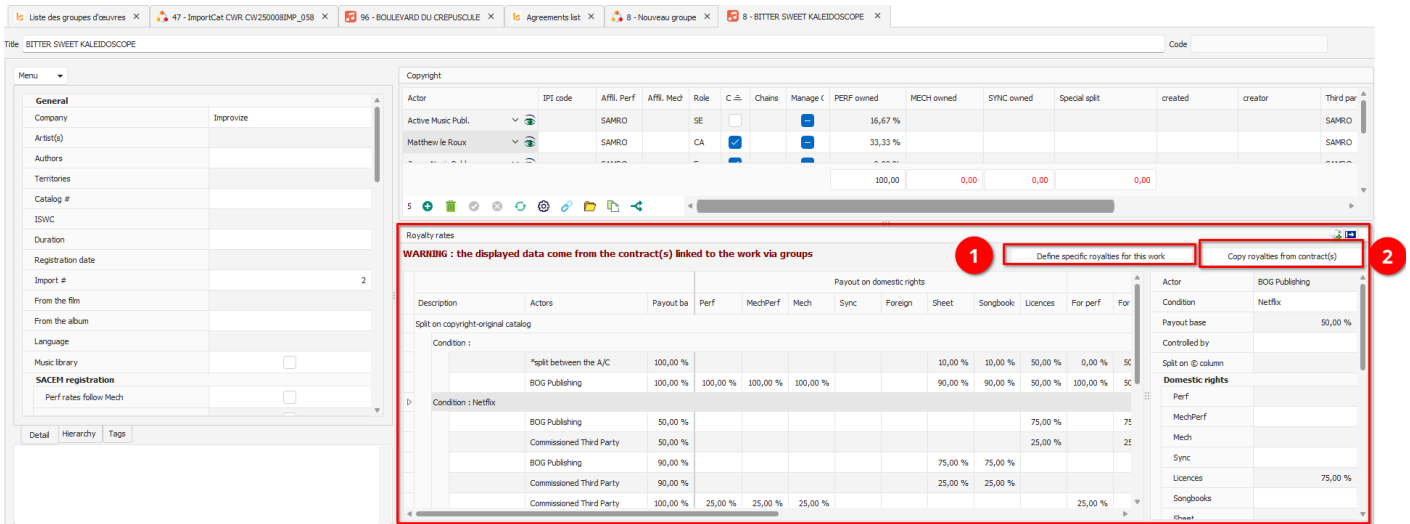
Liste des groupes d'oeuvres ✕ | 47 - ImportCat CWR CW250008IMP_058 ✕ | 96 - BOULEVARD DU CREPUSCULE ✕ | Agreements list ✕ | 8 - Nouveau groupe ✕ | 8 - BITTER SWEET KALEIDOSCOPE ✕

Title BITTER SWEET KALEIDOSCOPE
Code

Menu

General
Company | Improvize
Artist(s)
Authors
Territories
Catalog #
ISWC
Duration
Registration date
Import # | 2
From the film
From the album
Language
Music library
SACEM registration
Perf rates follow Mech

Detail | Hierarchy | Tags

Copyright

| Actor | IPI code | Affil. Perf | Affil. Mech | Role | C | Chains | Manage C | PERF owned | MECH owned | SYNC owned | Special split | created | creator | Third par |
|---|---|---|---|---|---|---|---|---|---|---|---|---|---|---|
| Active Music Publ. | | SAMRO | | SE | | | | 16,67 % | | | | | | SAMRO |
| Matthew le Roux | | SAMRO | | CA | | | | 33,33 % | | | | | | SAMRO |
| | | | | | | | | 100,00 | 0,00 | 0,00 | 0,00 | | | |

5

Royalty rates
WARNING : the displayed data come from the contract(s) linked to the work via groups
1 Define specific royalties for this work
Copy royalties from contract(s) 2

Payout on domestic rights

| Description | Actors | Payout ba | Perf | MechPerf | Mech | Sync | Foreign | Sheet | Songbooks | Licences | For perf | For |
|---|---|---|---|---|---|---|---|---|---|---|---|---|
| Split on copyright-original catalog | | | | | | | | | | | | |
| Condition : | | | | | | | | | | | | |
| | *split between the A/C | 100,00 % | | | | | | 10,00 % | 10,00 % | 50,00 % | 0,00 % | 50 |
| | BOG Publishing | 100,00 % | 100,00 % | 100,00 % | 100,00 % | | | 90,00 % | 90,00 % | 50,00 % | 100,00 % | 50 |
| Condition : Netflix | | | | | | | | | | | | |
| | BOG Publishing | 50,00 % | | | | | | | | 75,00 % | | 75 |
| | Commissioned Third Party | 50,00 % | | | | | | | | 25,00 % | | 25 |
| | BOG Publishing | 90,00 % | | | | | | 75,00 % | 75,00 % | | | |
| | Commissioned Third Party | 90,00 % | | | | | | 25,00 % | 25,00 % | | | |
| | Commissioned Third Party | 100,00 % | 25,00 % | 25,00 % | 25,00 % | | | | | | 25,00 % | |

| Actor | BOG Publishing |
|---|---|
| Condition | Netflix |
| Payout base | 50,00 % |
| Controlled by | |
| Split on © column | |
| Domestic rights | |
| Perf | |
| MechPerf | |
| Mech | |
| Sync | |
| Licences | 75,00 % |
| Songbooks | |
| Sheet | |